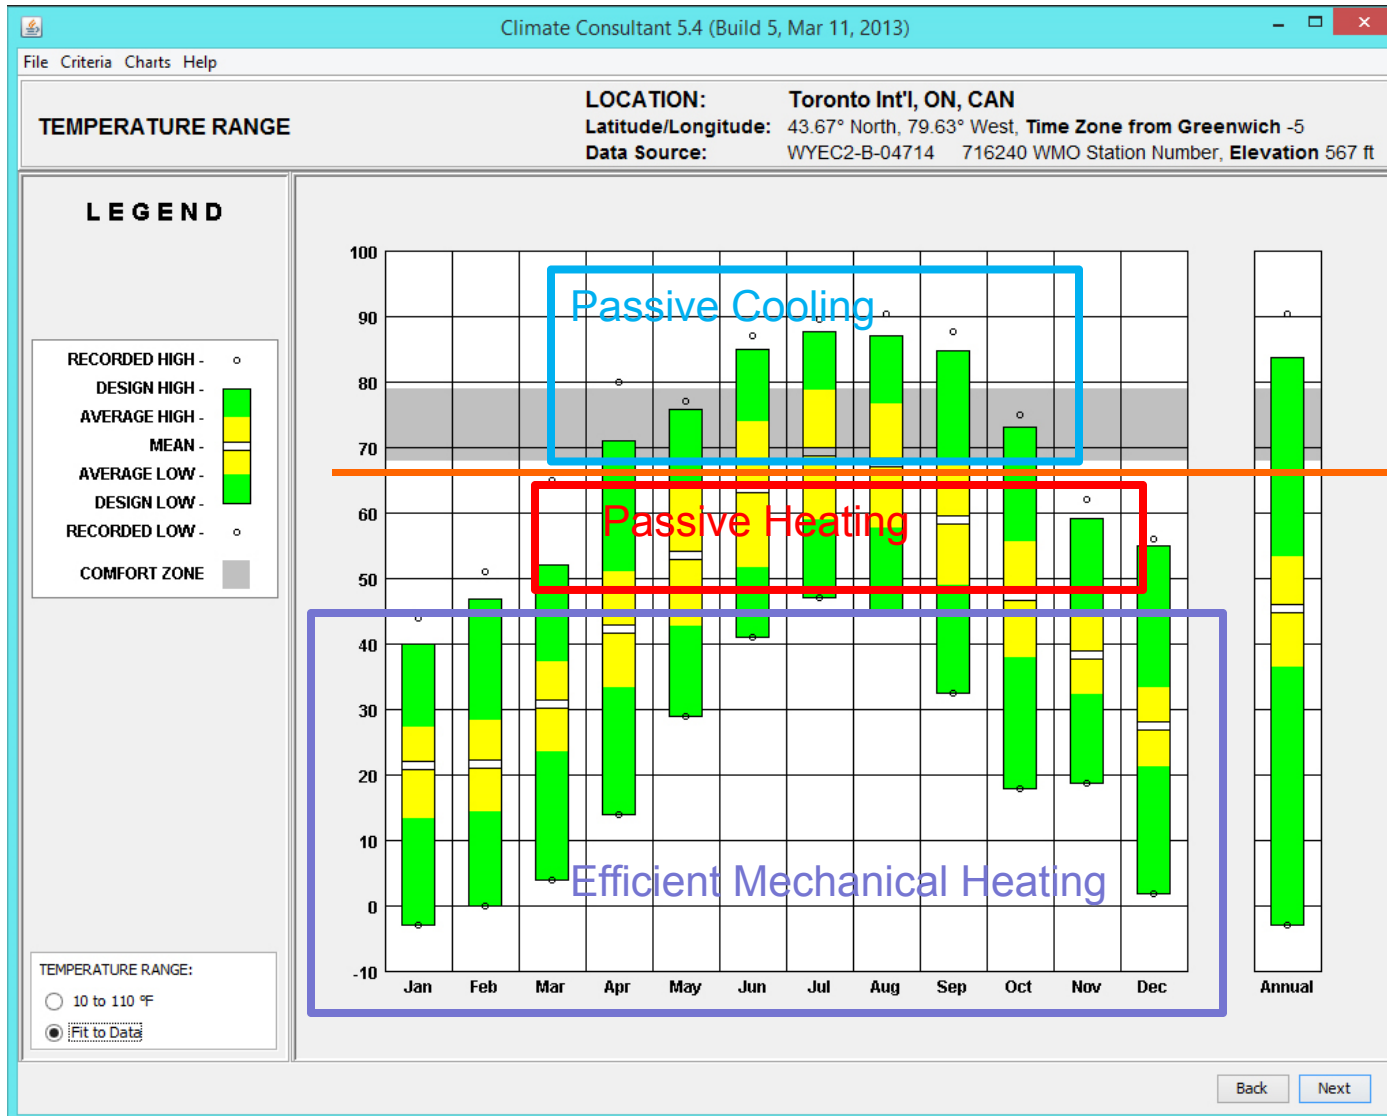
Climate Consultant 5.4 (Build 5, Mar 11, 2013)

File Criteria Charts Help

TEMPERATURE RANGE

LOCATION: Toronto Int'l, ON, CAN
Latitude/Longitude: 43.67° North, 79.63° West, Time Zone from Greenwich -5
Data Source: WYEC2-B-04714 716240 WMO Station Number, Elevation 567 ft

LEGEND

RECORDED HIGH -
DESIGN HIGH -
AVERAGE HIGH -
MEAN -
AVERAGE LOW -
DESIGN LOW -
RECORDED LOW -
COMFORT ZONE

TEMPERATURE RANGE:
10 to 110 °F
Fit to Data

100
90
80
70
60
50
40
30
20
10
0
-10

Passive Cooling

Passive Heating

Efficient Mechanical Heating

Jan Feb Mar Apr May Jun Jul Aug Sep Oct Nov Dec Annual

Back Next